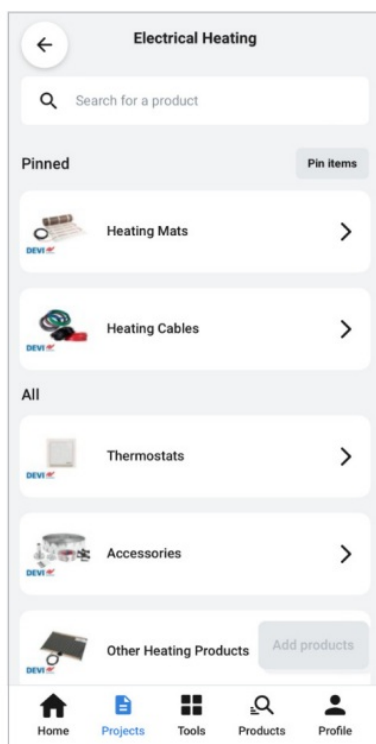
Electrical Heating

Search for a product

Pinned

Pin items

DEVI

Heating Mats

DEVI

Heating Cables

All

DEVI

Thermostats

DEVI

Accessories

DEVI

Other Heating Products

Add products

Home

Projects

Tools

Products

Profile